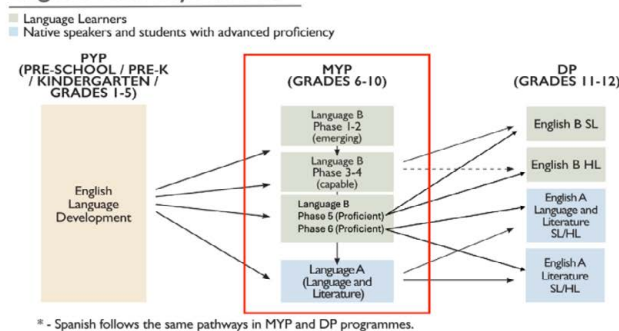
Language Learners
Native speakers and students with advanced proficiency

PYP
(PRE-SCHOOL / PRE-K / KINDERGARTEN / GRADES 1-5)

English Language Development

MYP
(GRADES 6-10)

Language B
Phase 1-2
(emerging)

Language B
Phase 3-4
(capable)

Language B
Phase 5 (Proficient)
Phase 6 (Proficient)

Language A
(Language and Literature)

DP
(GRADES 11-12)

English B SL

English B HL

English A
Language and Literature
SL/HL

English A
Literature
SL/HL

* - Spanish follows the same pathways in MYP and DP programmes.